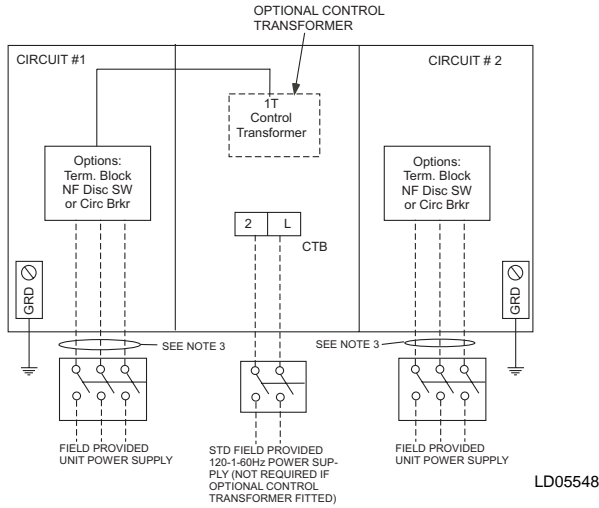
OPTIONAL CONTROL TRANSFORMER

CIRCUIT #1

1T
Control
Transformer

CIRCUIT # 2

Options:
Term. Block
NF Disc SW
or Circ Brkr

Options:
Term. Block
NF Disc SW
or Circ Brkr

2 L

CTB

GRD

GRD

SEE NOTE 3

SEE NOTE 3

FIELD PROVIDED
UNIT POWER SUPPLY

STD FIELD PROVIDED 120-1-60Hz POWER SUPPLY (NOT REQUIRED IF OPTIONAL CONTROL TRANSFORMER FITTED)

FIELD PROVIDED
UNIT POWER SUPPLY

LD05548